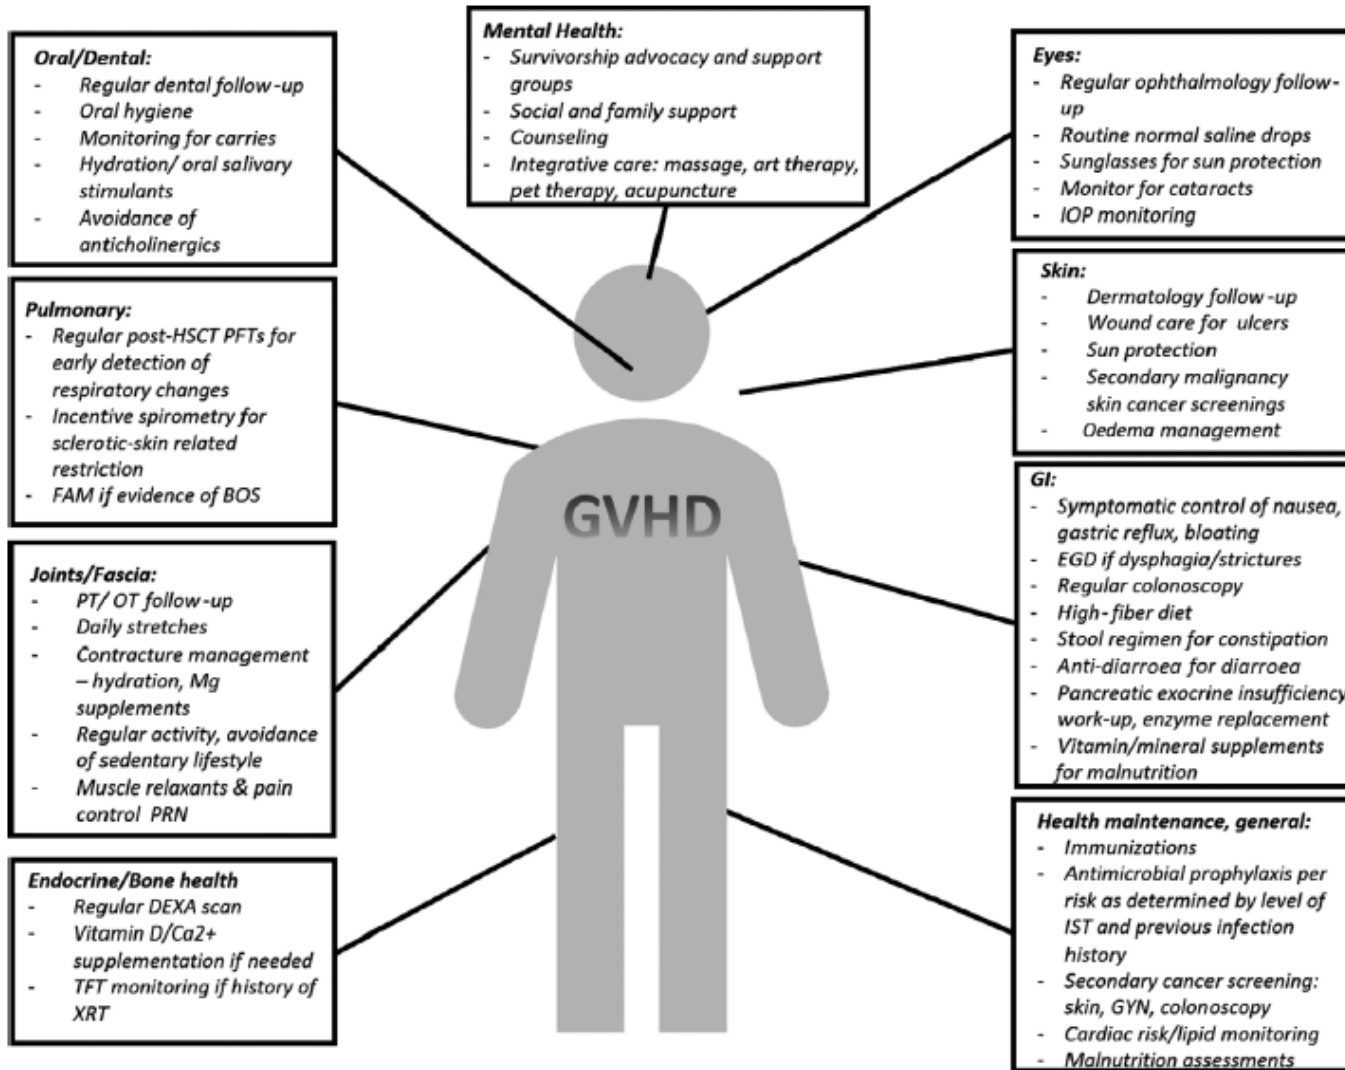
Oral/Dental:
- Regular dental follow-up
- Oral hygiene
- Monitoring for carries
- Hydration/ oral salivary stimulants
- Avoidance of anticholinergics

Mental Health:
- Survivorship advocacy and support groups
- Social and family support
- Counseling
- Integrative care: massage, art therapy, pet therapy, acupuncture

Eyes:
- Regular ophthalmology follow-up
- Routine normal saline drops
- Sunglasses for sun protection
- Monitor for cataracts
- IOP monitoring

Pulmonary:
- Regular post-HSCT PFTs for early detection of respiratory changes
- Incentive spirometry for sclerotic-skin related restriction
- FAM if evidence of BOS

Skin:
- Dermatology follow-up
- Wound care for ulcers
- Sun protection
- Secondary malignancy skin cancer screenings
- Oedema management

GVHD

GI:
- Symptomatic control of nausea, gastric reflux, bloating
- EGD if dysphagia/strictures
- Regular colonoscopy
- High-fiber diet
- Stool regimen for constipation
- Anti-diarroea for diarroea
- Pancreatic exocrine insufficiency work-up, enzyme replacement
- Vitamin/mineral supplements for malnutrition

Joints/Fascia:
- PT/ OT follow-up
- Daily stretches
- Contracture management – hydration, Mg supplements
- Regular activity, avoidance of sedentary lifestyle
- Muscle relaxants & pain control PRN

Endocrine/Bone health
- Regular DEXA scan
- Vitamin D/Ca2+ supplementation if needed
- TFT monitoring if history of XRT

Health maintenance, general:
- Immunizations
- Antimicrobial prophylaxis per risk as determined by level of IST and previous infection history
- Secondary cancer screening: skin, GYN, colonoscopy
- Cardiac risk/lipid monitoring
- Malnutrition assessments